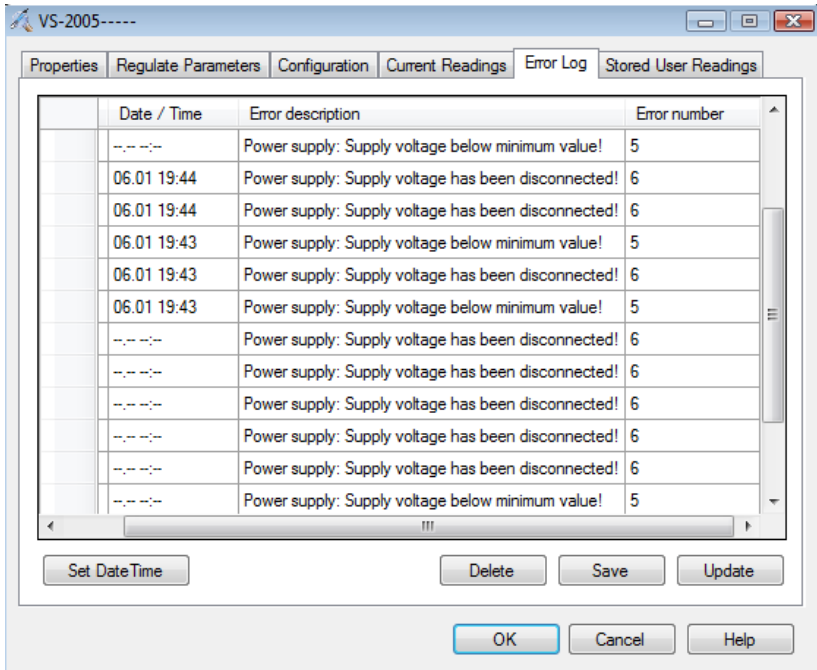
VS-2005-----

Properties | Regulate Parameters | Configuration | Current Readings | Error Log | Stored User Readings

| Date / Time | Error description | Error number |
|---|---|---|
| --.-- --:-- | Power supply: Supply voltage below minimum value! | 5 |
| 06.01 19:44 | Power supply: Supply voltage has been disconnected! | 6 |
| 06.01 19:44 | Power supply: Supply voltage has been disconnected! | 6 |
| 06.01 19:43 | Power supply: Supply voltage below minimum value! | 5 |
| 06.01 19:43 | Power supply: Supply voltage has been disconnected! | 6 |
| 06.01 19:43 | Power supply: Supply voltage below minimum value! | 5 |
| --.-- --:-- | Power supply: Supply voltage has been disconnected! | 6 |
| --.-- --:-- | Power supply: Supply voltage has been disconnected! | 6 |
| --.-- --:-- | Power supply: Supply voltage has been disconnected! | 6 |
| --.-- --:-- | Power supply: Supply voltage has been disconnected! | 6 |
| --.-- --:-- | Power supply: Supply voltage has been disconnected! | 6 |
| --.-- --:-- | Power supply: Supply voltage below minimum value! | 5 |

Set DateTime | Delete | Save | Update

OK | Cancel | Help